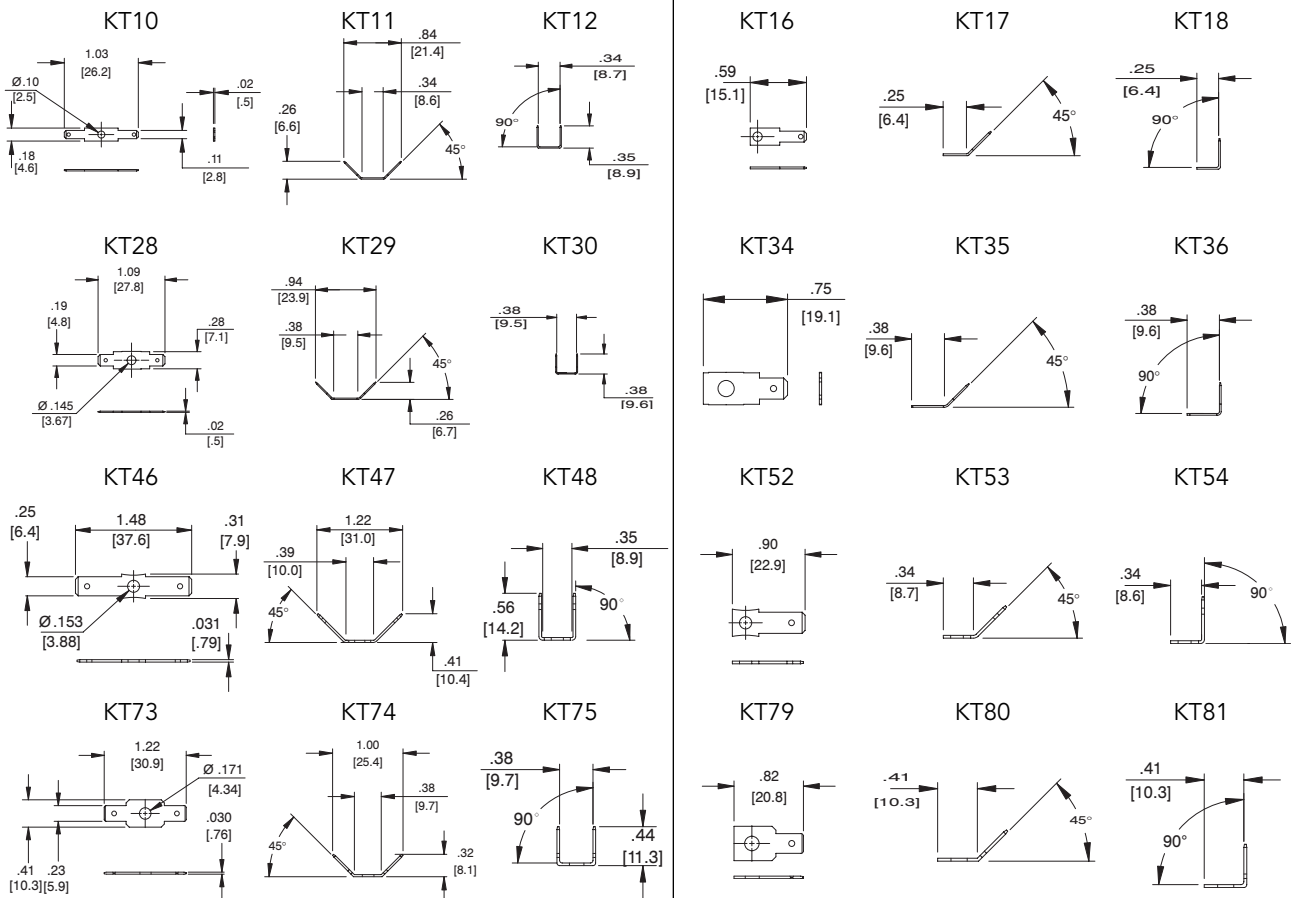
KT10

1.03
[26.2]
Ø.10
[2.5]
.02
[.5]
.18
[4.6]
.11
[2.8]

KT11

.84
[21.4]
.34
[8.6]
.26
[6.6]
45°

KT12

.34
[8.7]
90°
.35
[8.9]

KT16

.59
[15.1]

KT17

.25
[6.4]
45°

KT18

.25
[6.4]
90°

KT28

1.09
[27.8]
.19
[4.8]
.28
[7.1]
Ø .145
[3.67]
.02
[.5]

KT29

.94
[23.9]
.38
[9.5]
45°
.26
[6.7]

KT30

.38
[9.5]
.38
[9.6]

KT34

.75
[19.1]

KT35

.38
[9.6]
45°

KT36

.38
[9.6]
90°

KT46

.25
[6.4]
1.48
[37.6]
.31
[7.9]
Ø.153
[3.88]
.031
[.79]

KT47

1.22
[31.0]
.39
[10.0]
45°
.41
[10.4]

KT48

.35
[8.9]
.56
[14.2]
90°

KT52

.90
[22.9]

KT53

.34
[8.7]
45°

KT54

.34
[8.6]
90°

KT73

1.22
[30.9]
Ø .171
[4.34]
.030
[.76]
.41
[10.3]
.23
[5.9]

KT74

1.00
[25.4]
.38
[9.7]
45°
.32
[8.1]

KT75

.38
[9.7]
90°
.44
[11.3]

KT79

.82
[20.8]

KT80

.41
[10.3]
45°

KT81

.41
[10.3]
90°